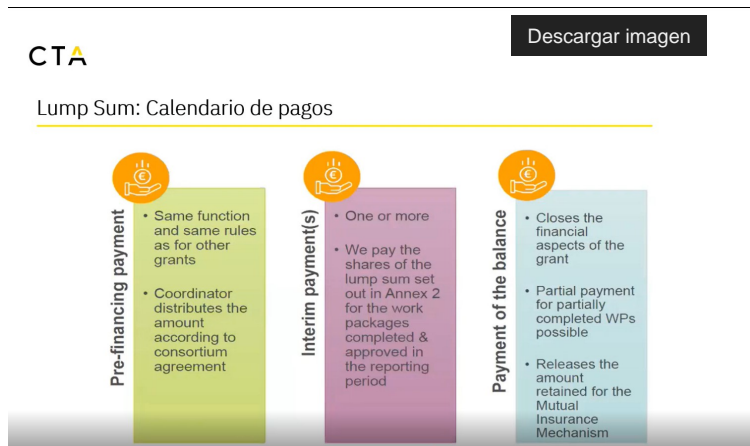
Descargar imagen

CTA

Lump Sum: Calendario de pagos

Pre-financing payment

- Same function and same rules as for other grants
- Coordinator distributes the amount according to consortium agreement

Interim payment(s)

- One or more
- We pay the shares of the lump sum set out in Annex 2 for the work packages completed & approved in the reporting period

Payment of the balance

- Closes the financial aspects of the grant
- Partial payment for partially completed WPs possible
- Releases the amount retained for the Mutual Insurance Mechanism